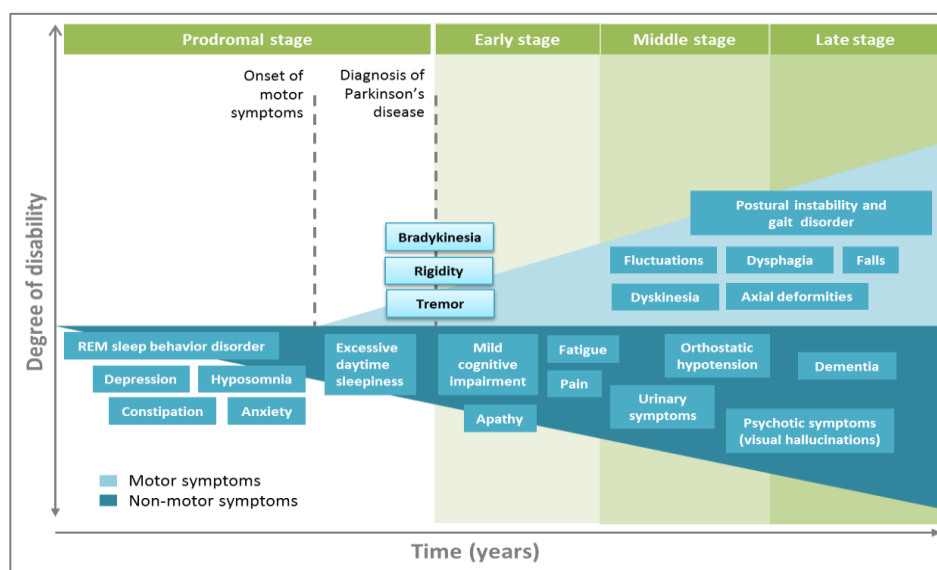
Prodromal stage

Early stage

Middle stage

Late stage

Onset of motor symptoms

Diagnosis of Parkinson's disease

Degree of disability

Bradykinesia

Rigidity

Tremor

Postural instability and gait disorder

Fluctuations

Dysphagia

Falls

Dyskinesia

Axial deformities

REM sleep behavior disorder

Depression

Hyposomnia

Constipation

Anxiety

Excessive daytime sleepiness

Mild cognitive impairment

Fatigue

Pain

Apathy

Orthostatic hypotension

Urinary symptoms

Dementia

Psychotic symptoms (visual hallucinations)

Motor symptoms

Non-motor symptoms

Time (years)